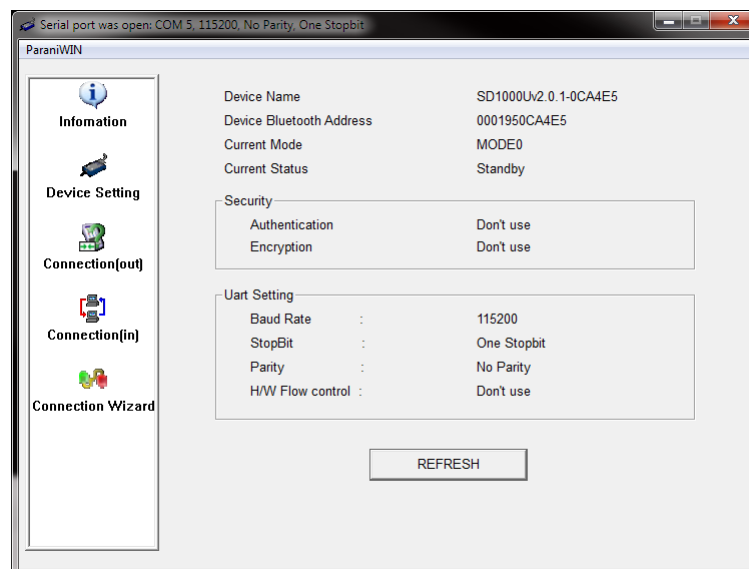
Serial port was open: COM 5, 115200, No Parity, One Stopbit

ParaniWIN

Infomation

Device Setting

Connection(out)

Connection(in)

Connection Wizard

| | |
|---|---|
| Device Name | SD1000Uv2.0.1-0CA4E5 |
| Device Bluetooth Address | 0001950CA4E5 |
| Current Mode | MODE0 |
| Current Status | Standby |

Security

| | |
|---|---|
| Authentication | Don't use |
| Encryption | Don't use |

Uart Setting

| | | |
|---|---|---|
| Baud Rate | : | 115200 |
| StopBit | : | One Stopbit |
| Parity | : | No Parity |
| H/W Flow control | : | Don't use |

REFRESH